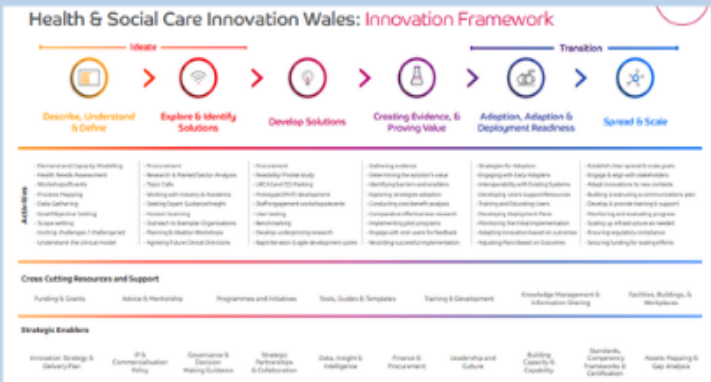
Health & Social Care Innovation Wales: Innovation Framework

Ideate

Transition

Describe, Understand & Define

Explore & Identify Solutions

Develop Solutions

Creating Evidence, & Proving Value

Adoption, Adaption & Deployment Readiness

Spread & Scale

Activities

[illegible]

Cross Cutting Resources and Support

Funding & Grants

Advice & Mentorship

Programmes and Initiatives

Tools, Guides & Templates

Training & Development

Knowledge Management & Information Sharing

Facilities, Buildings, & Workplaces

Strategic Enablers

Innovation Strategy & Delivery Plan

IP & Commercialisation Policy

Governance & Decision Making Guidance

Strategic Partnerships & Collaboration

Data, Insight & Intelligence

Finance & Procurement

Leadership and Culture

Building Capacity & Capability

Standards, Competency Frameworks & Certification

Assets Mapping & Gap Analysis